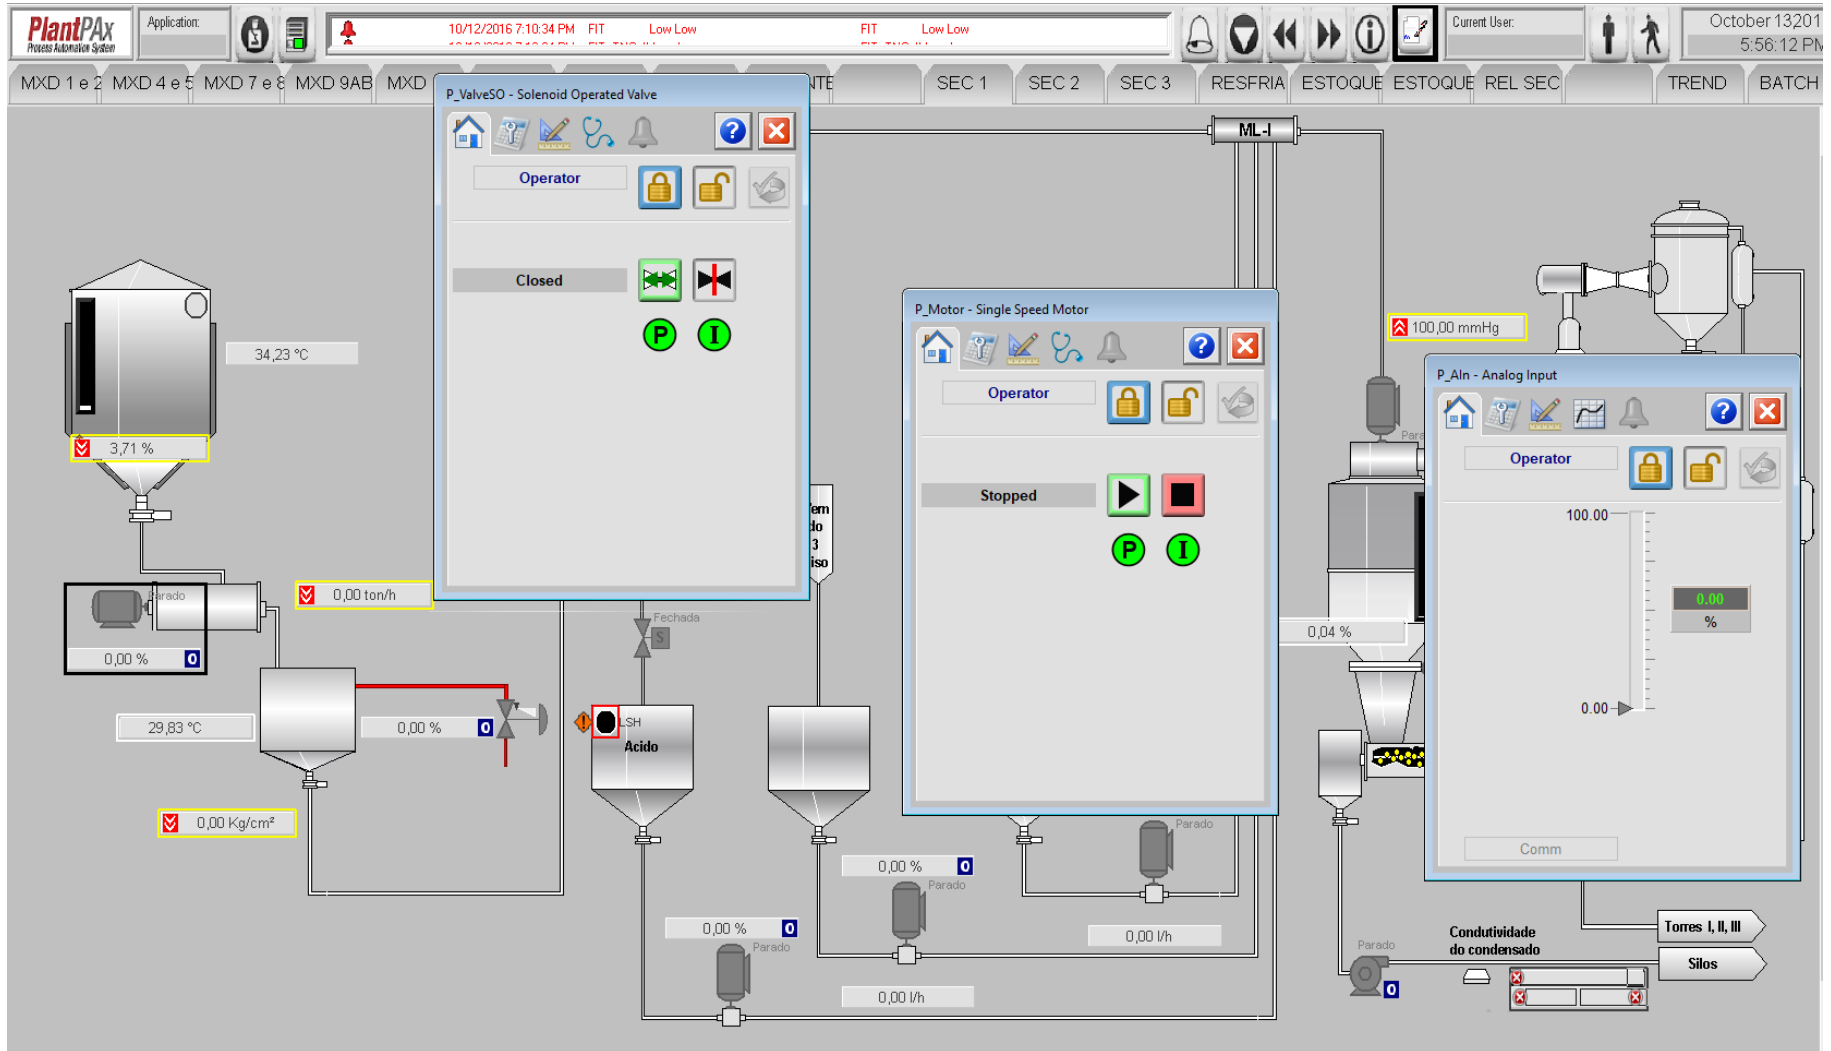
PlantPAx
Process Automation System
Application:
10/12/2016 7:10:34 PM FIT Low Low FIT Low Low
Current User:
October 13201
5:56:12 PM
MXD 1 e 2 MXD 4 e 5 MXD 7 e 8 MXD 9AB MXD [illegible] NTE SEC 1 SEC 2 SEC 3 RESFRIA ESTOQUE ESTOQUE REL SEC TREND BATCH

P_ValveSO - Solenoid Operated Valve
Operator
Closed
P
I

ML-I

P_Motor - Single Speed Motor
Operator
Stopped
P
I

100,00 mmHg

P_AIn - Analog Input
Operator
100.00
0.00
%
0.00
Comm

34,23 °C
3,71 %
Parado
0,00 %
0
0,00 ton/h
29,83 °C
0,00 %
0
0,00 Kg/cm²
Fechada
S
LSH
Acido
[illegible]em
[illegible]do
3
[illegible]iso
0,04 %
Para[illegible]
0,00 %
0
Parado
Parado
0,00 %
0
Parado
0,00 l/h
0,00 l/h
Parado
Condutividade
do condensado
0
Torres I, II, III
Silos